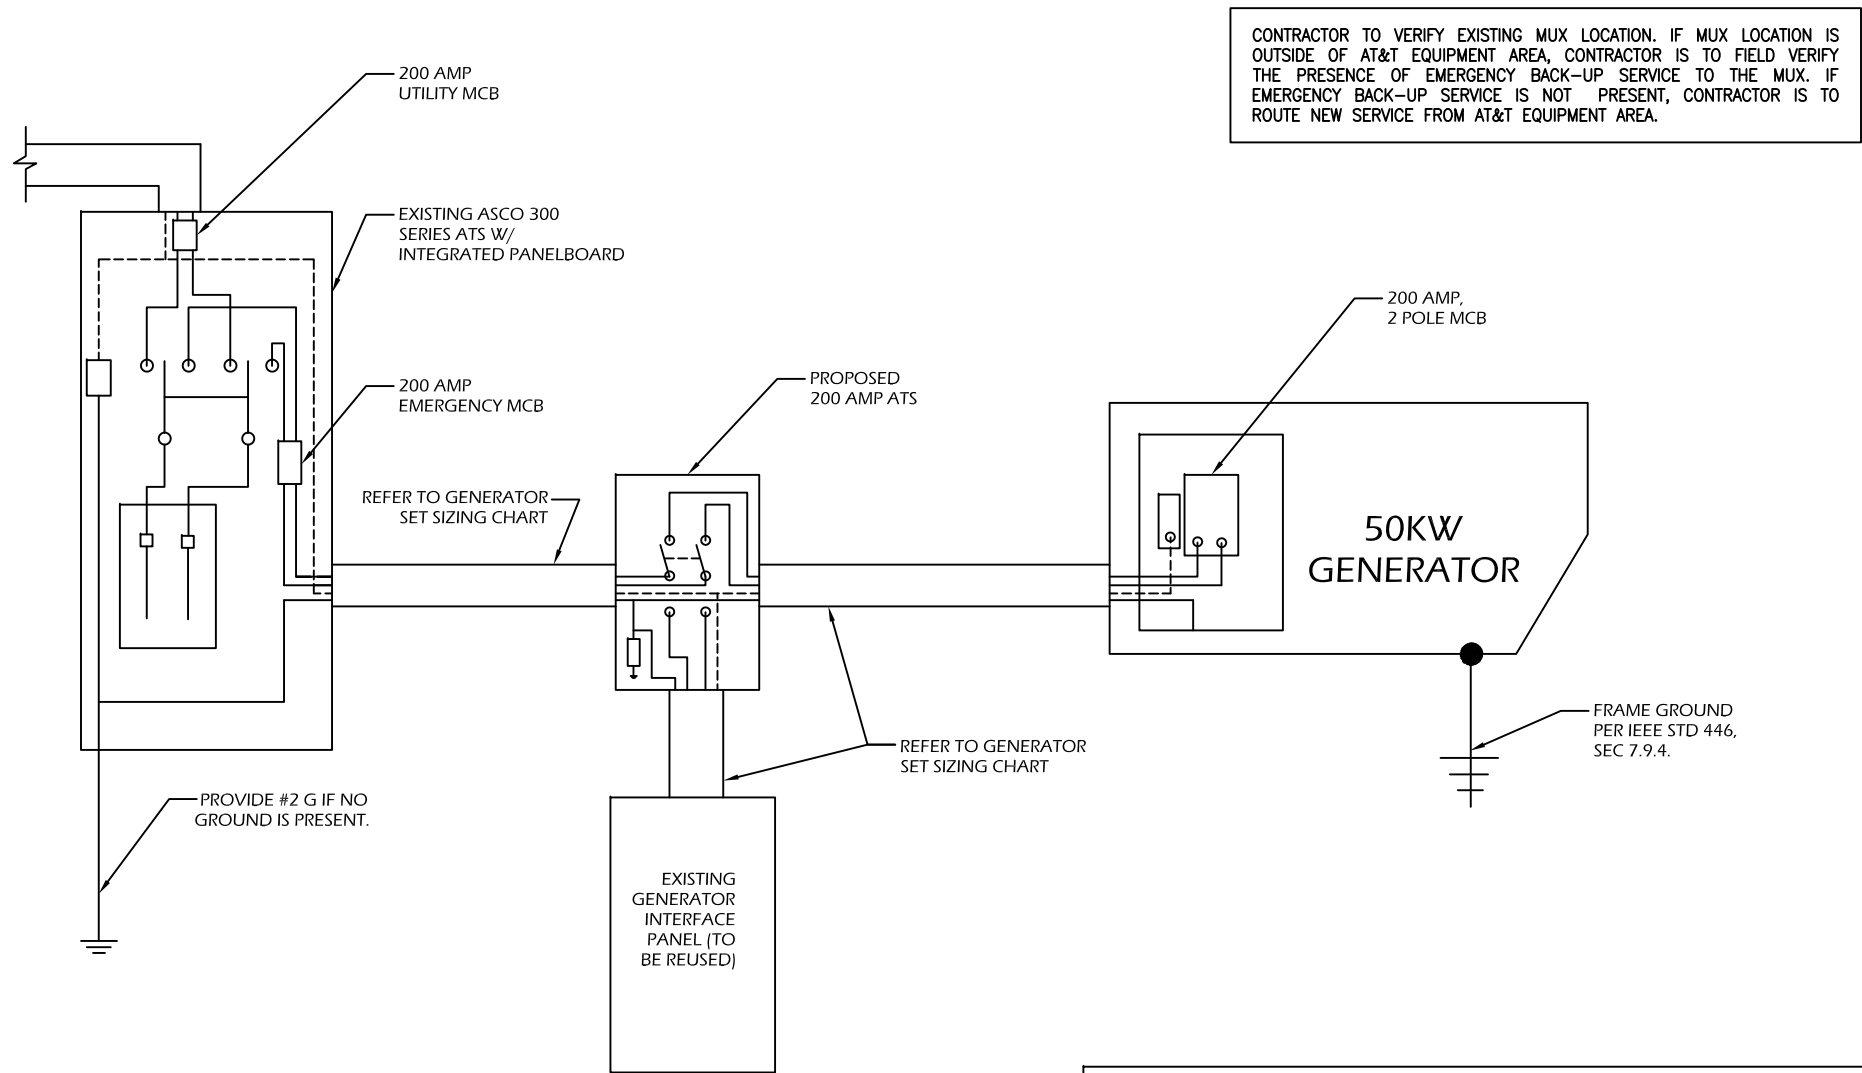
CONTRACTOR TO VERIFY EXISTING MUX LOCATION. IF MUX LOCATION IS OUTSIDE OF AT&T EQUIPMENT AREA, CONTRACTOR IS TO FIELD VERIFY THE PRESENCE OF EMERGENCY BACK-UP SERVICE TO THE MUX. IF EMERGENCY BACK-UP SERVICE IS NOT PRESENT, CONTRACTOR IS TO ROUTE NEW SERVICE FROM AT&T EQUIPMENT AREA.

200 AMP UTILITY MCB

EXISTING ASCO 300 SERIES ATS W/ INTEGRATED PANELBOARD

200 AMP EMERGENCY MCB

PROPOSED 200 AMP ATS

200 AMP, 2 POLE MCB

REFER TO GENERATOR SET SIZING CHART

50KW GENERATOR

FRAME GROUND PER IEEE STD 446, SEC 7.9.4.

REFER TO GENERATOR SET SIZING CHART

PROVIDE #2 G IF NO GROUND IS PRESENT.

EXISTING GENERATOR INTERFACE PANEL (TO BE REUSED)